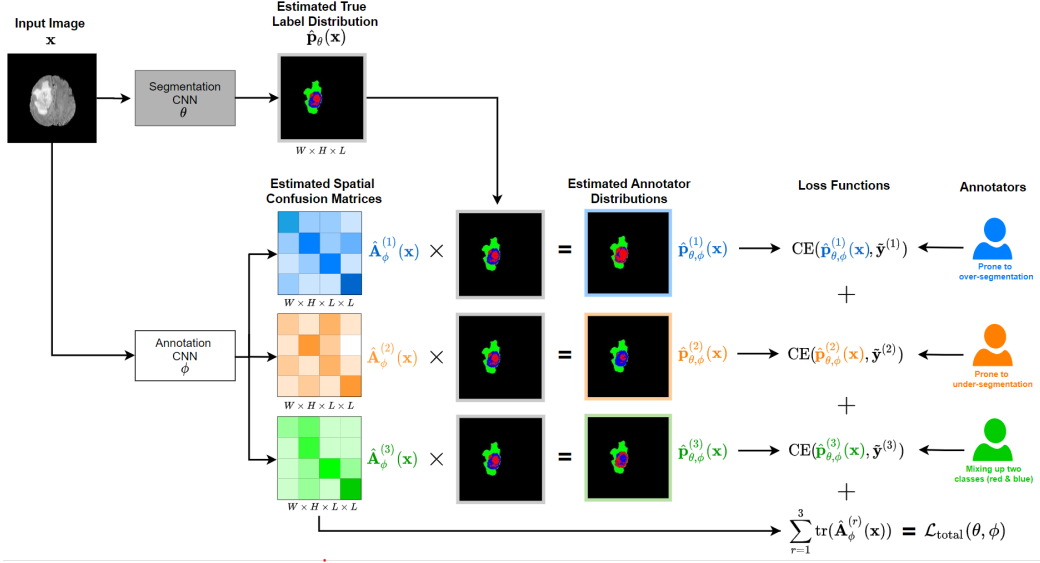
Input Image
$\mathbf{x}$

Segmentation CNN
$\boldsymbol{\theta}$

Estimated True Label Distribution
$\hat{\mathbf{p}}_{\theta}(\mathbf{x})$

$W \times H \times L$

Estimated Spatial Confusion Matrices

Estimated Annotator Distributions

Loss Functions

Annotators

Annotation CNN
$\phi$

$\hat{\mathbf{A}}_{\phi}^{(1)}(\mathbf{x}) \times$ = $\hat{\mathbf{p}}_{\theta,\phi}^{(1)}(\mathbf{x})$ → $\mathrm{CE}(\hat{\mathbf{p}}_{\theta,\phi}^{(1)}(\mathbf{x}), \tilde{\mathbf{y}}^{(1)})$

$W \times H \times L \times L$

Prone to over-segmentation

+

$\hat{\mathbf{A}}_{\phi}^{(2)}(\mathbf{x}) \times$ = $\hat{\mathbf{p}}_{\theta,\phi}^{(2)}(\mathbf{x})$ → $\mathrm{CE}(\hat{\mathbf{p}}_{\theta,\phi}^{(2)}(\mathbf{x}), \tilde{\mathbf{y}}^{(2)})$

$W \times H \times L \times L$

Prone to under-segmentation

+

$\hat{\mathbf{A}}_{\phi}^{(3)}(\mathbf{x}) \times$ = $\hat{\mathbf{p}}_{\theta,\phi}^{(3)}(\mathbf{x})$ → $\mathrm{CE}(\hat{\mathbf{p}}_{\theta,\phi}^{(3)}(\mathbf{x}), \tilde{\mathbf{y}}^{(3)})$

$W \times H \times L \times L$

Mixing up two classes (red & blue)

+

$\sum_{r=1}^{3} \mathrm{tr}(\hat{\mathbf{A}}_{\phi}^{(r)}(\mathbf{x}))$ = $\mathcal{L}_{\text{total}}(\theta, \phi)$